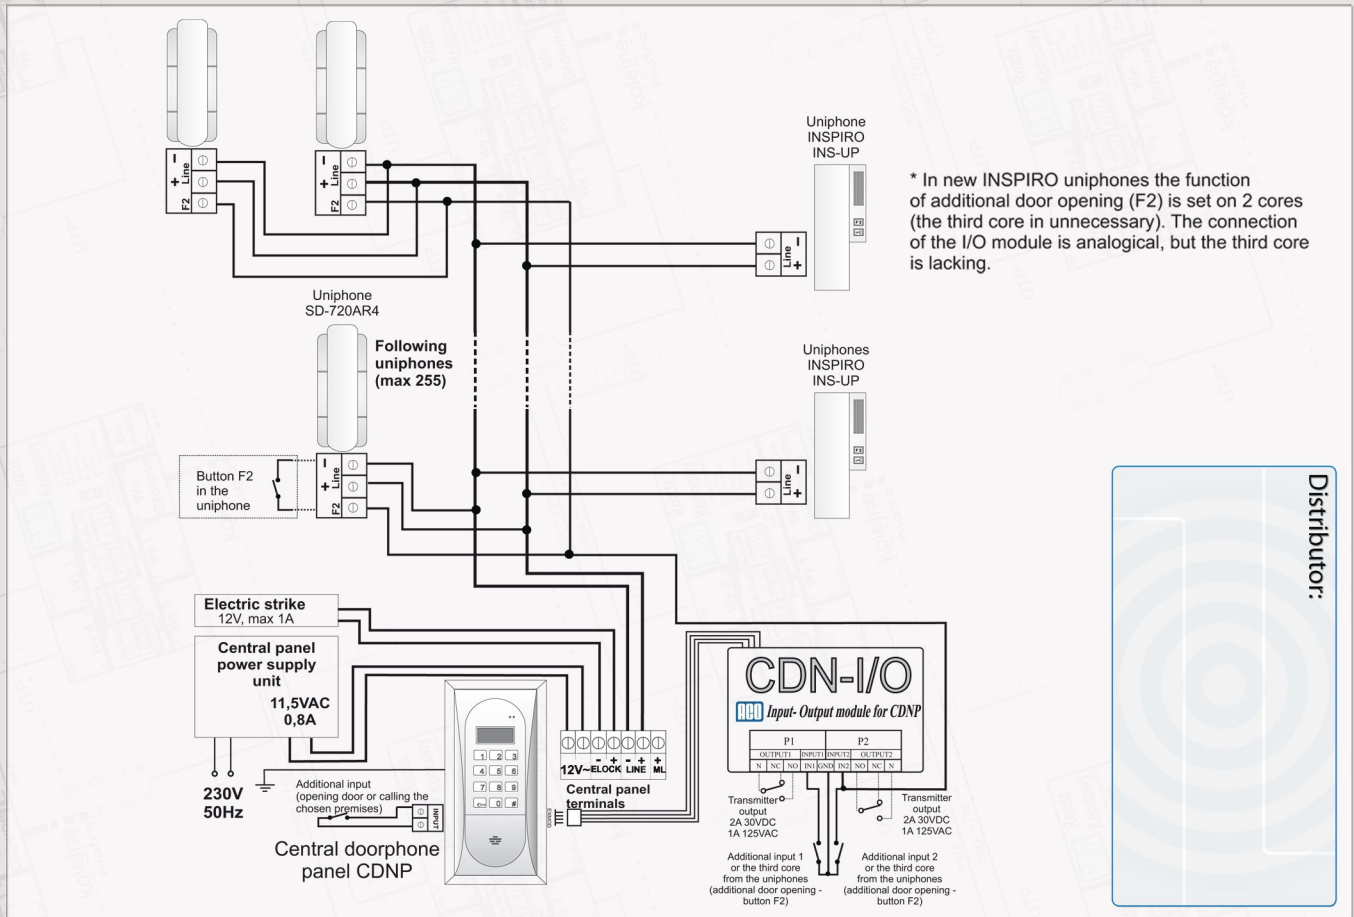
- Line +
F2

- Line +
F2

Uniphone INSPIRO INS-UP

- Line +

* In new INSPIRO uniphones the function of additional door opening (F2) is set on 2 cores (the third core in unnecessary). The connection of the I/O module is analogical, but the third core is lacking.

Uniphone SD-720AR4

Following uniphones (max 255)

Uniphones INSPIRO INS-UP

- Line +

Button F2 in the uniphone

- Line +
F2

Distributor:

Electric strike 12V, max 1A

Central panel power supply unit

11,5VAC 0,8A

230V 50Hz

Additional input (opening door or calling the chosen premises)

INPUT

Central doorphone panel CDNP

12V~ ELOCK - + LINE - + ML - +

Central panel terminals

CDN-I/O

Input- Output module for CDNP

| P1 | | | | | P2 | | | |
|---|---|---|---|---|---|---|---|---|
| OUTPUT1 | | | INPUT1 | INPUT2 | | OUTPUT2 | | |
| N | NC | NO | IN1 | GND | IN2 | NO | NC | N |

Transmitter output 2A 30VDC 1A 125VAC

Transmitter output 2A 30VDC 1A 125VAC

Additional input 1 or the third core from the uniphones (additional door opening - button F2)

Additional input 2 or the third core from the uniphones (additional door opening - button F2)